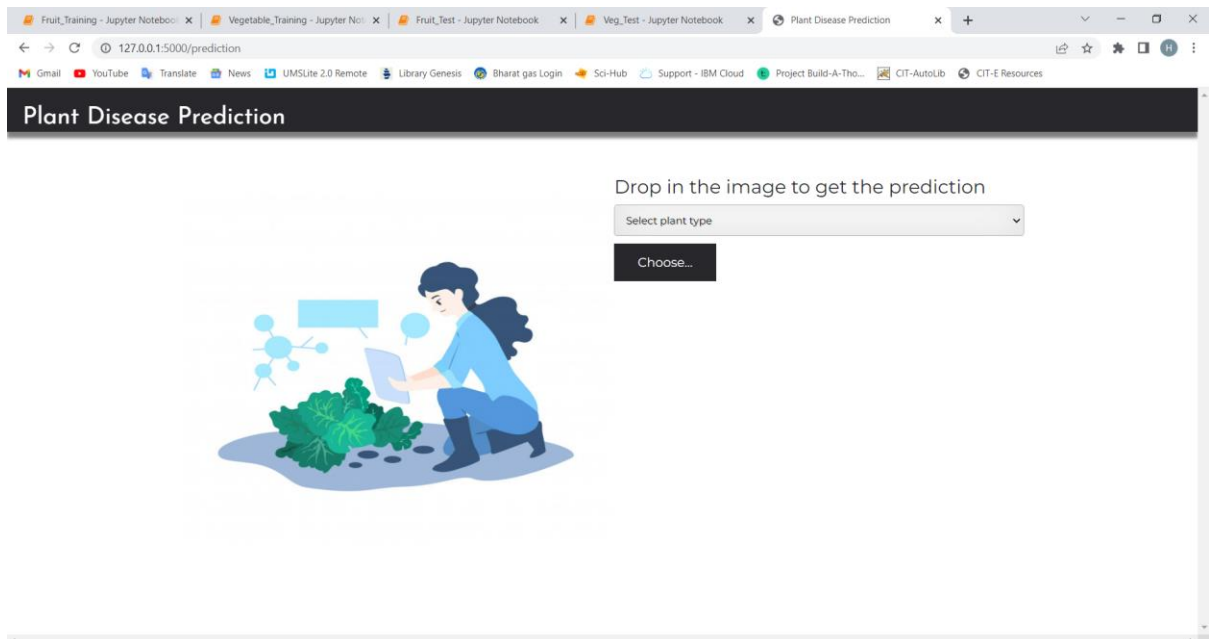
Fruit_Training - Jupyter Noteboo × | Vegetable_Training - Jupyter No × | Fruit_Test - Jupyter Notebook × | Veg_Test - Jupyter Notebook × | Plant Disease Prediction × +

127.0.0.1:5000/prediction

Gmail YouTube Translate News UMSLite 2.0 Remote Library Genesis Bharat gas Login Sci-Hub Support - IBM Cloud Project Build-A-Tho... CIT-AutoLib CIT-E Resources

Plant Disease Prediction

Drop in the image to get the prediction

Select plant type

Choose...